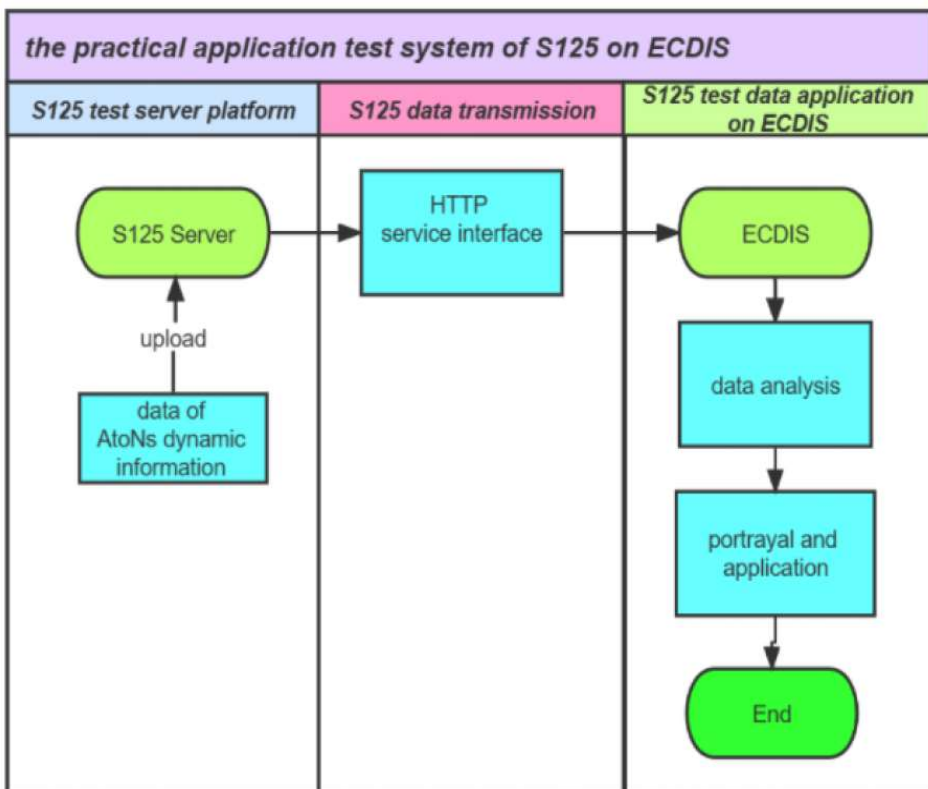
the practical application test system of S125 on ECDIS

S125 test server platform

S125 data transmission

S125 test data application on ECDIS

S125 Server

upload

data of AtoNs dynamic information

HTTP service interface

ECDIS

data analysis

portrayal and application

End